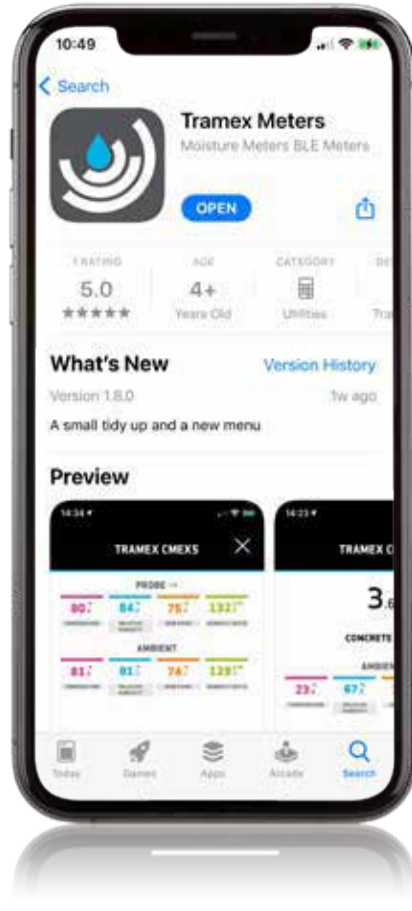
10:49

Search

Tramex Meters
Moisture Meters BLE Meters

OPEN

1 RATING
5.0
★★★★★

AGE
4+
Years Old

CATEGORY
Utilities

DE
Tra

What's New
Version History
Version 1.8.0
1w ago
A small tidy up and a new menu

Preview

14:34
TRAMEX CMEXS
PROBE
80.
84.
75.
133
AMBIENT
81.
81.
76.
129

14:23
TRAMEX C
3.
CONCRETE
AMBIEN
23.
67.

Today
Games
Apps
Arcade
Search